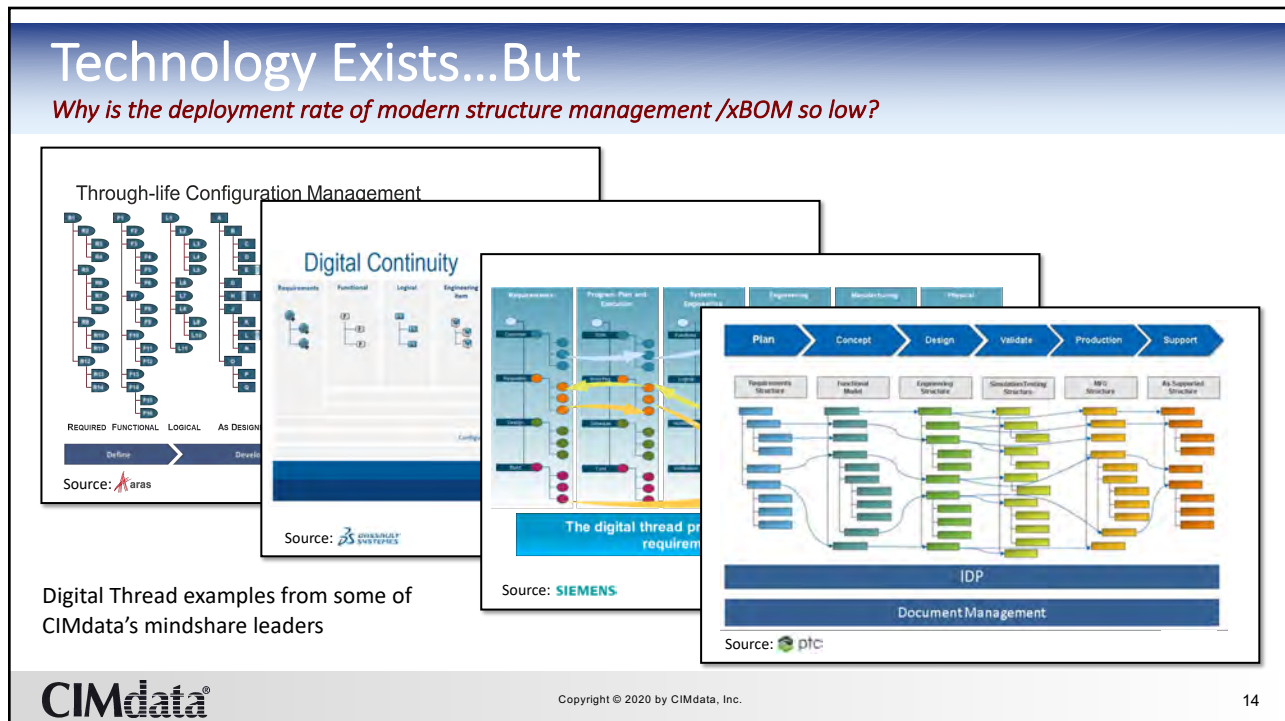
Technology Exists…But

Why is the deployment rate of modern structure management /xBOM so low?

Through-life Configuration Management

REQUIRED FUNCTIONAL LOGICAL AS DESIGN

Define Devel

Source: aras

Digital Continuity

Requirements Functional Logical Engineering Item

Source: DASSAULT SYSTEMES

Requirements Program Plan and Execution Systems Engineering Engineering Manufacturing Physical

The digital thread pr requirem

Source: SIEMENS

Plan Concept Design Validate Production Support

Requirements Structure Functional Model Engineering Structure Simulation/Testing Structure MFG Structure As Supported Structure

IDP

Document Management

Source: ptc

Digital Thread examples from some of CIMdata's mindshare leaders

CIMdata®

Copyright © 2020 by CIMdata, Inc.

14